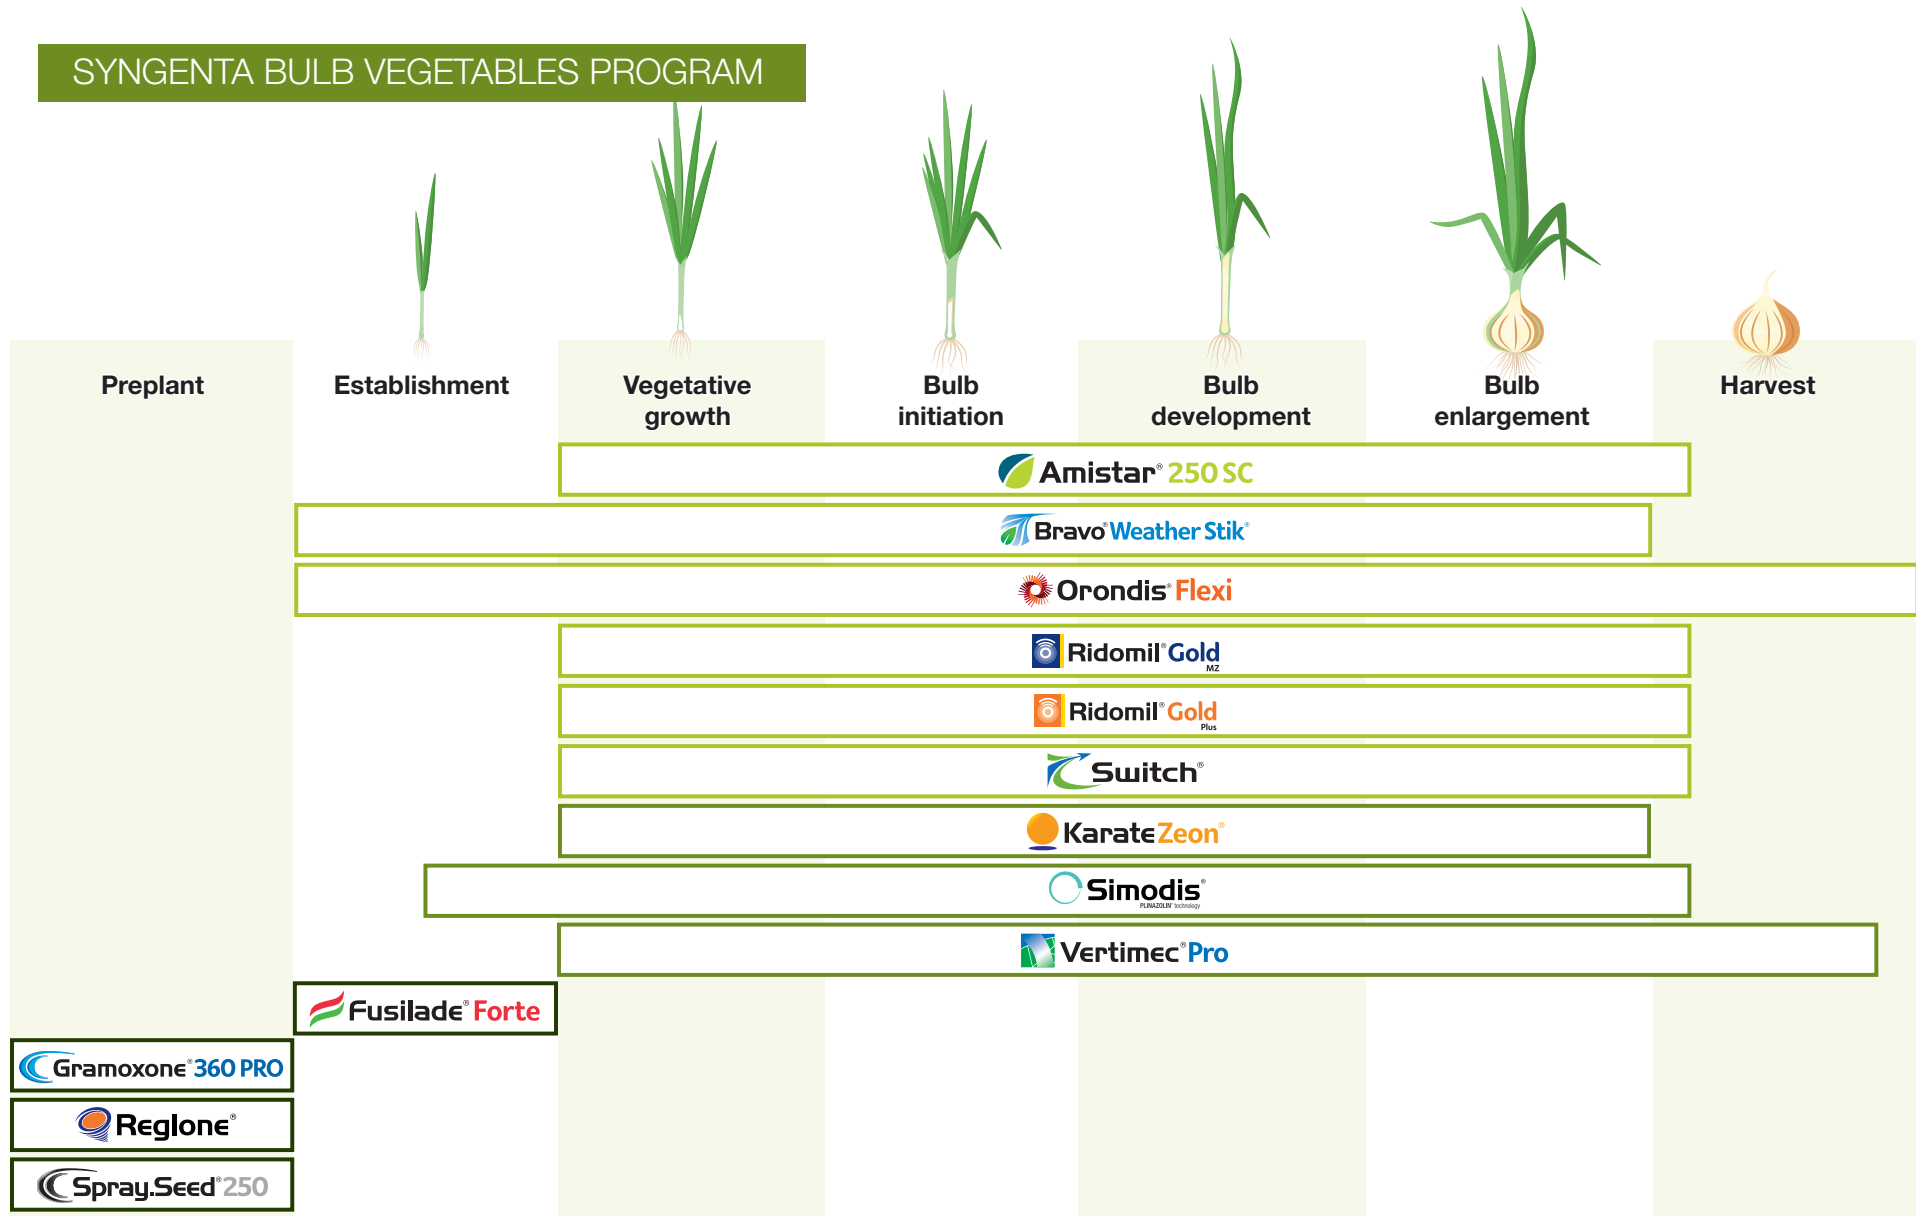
SYNGENTA BULB VEGETABLES PROGRAM

Preplant

Establishment

Vegetative growth

Bulb initiation

Bulb development

Bulb enlargement

Harvest

Amistar® 250 SC

Bravo® Weather Stik®

Orondis® Flexi

Ridomil® Gold MZ

Ridomil® Gold Plus

Switch®

Karate Zeon®

Simodis® PLINAZOLIN® technology

Vertimec® Pro

Fusilade® Forte

Gramoxone® 360 PRO

Reglone®

Spray.Seed® 250